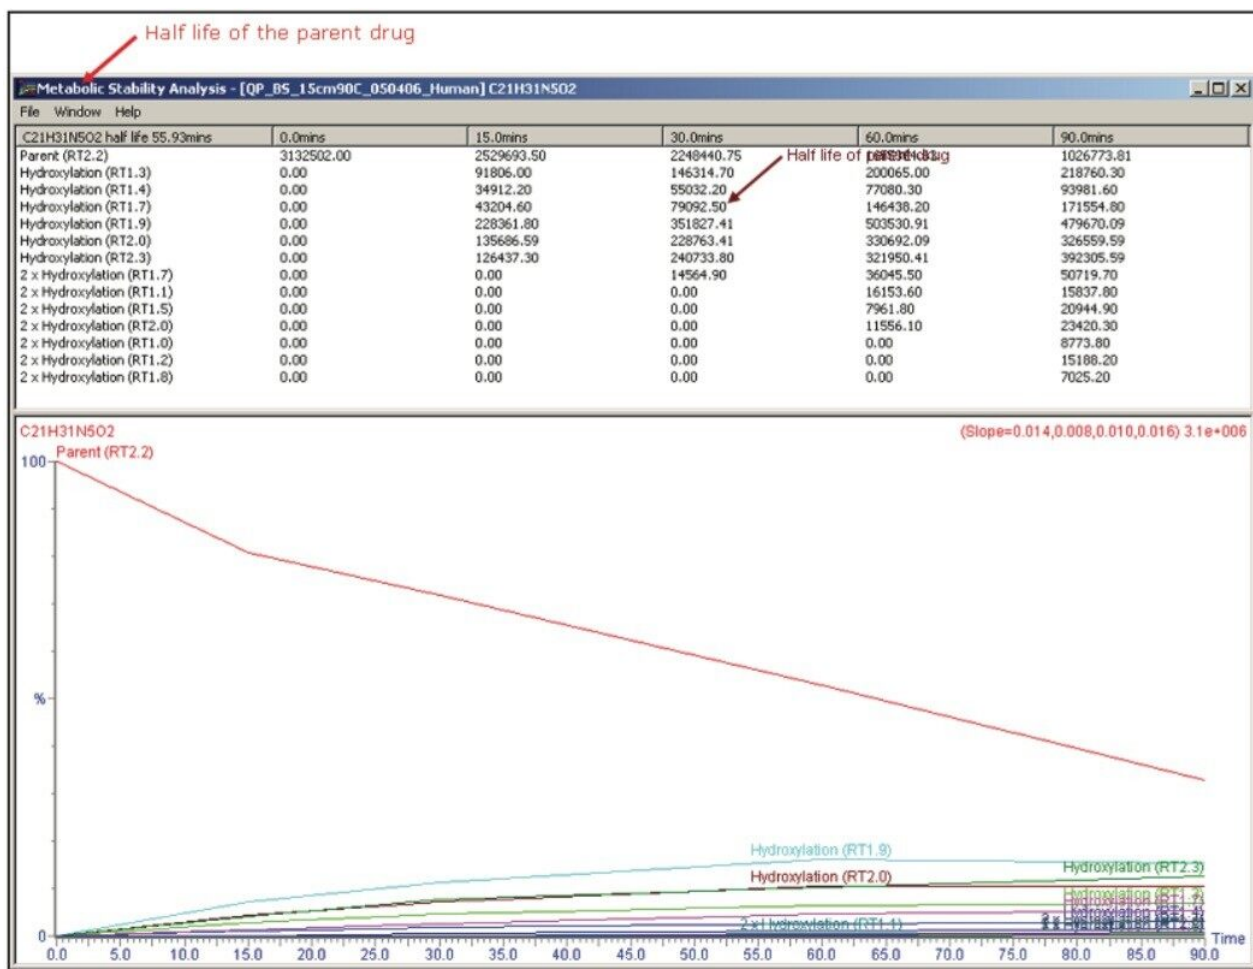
Half life of the parent drug

Metabolic Stability Analysis - [QP_BS_15cm90C_050406_Human] C21H31N5O2

File Window Help

| C21H31N5O2 half life 55.93mins | 0.0mins | 15.0mins | 30.0mins | 60.0mins | 90.0mins |
|---|---|---|---|---|---|
| Parent (RT2.2) | 3132502.00 | 2529693.50 | 2248440.75 | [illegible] | 1026773.81 |
| Hydroxylation (RT1.3) | 0.00 | 91806.00 | 146314.70 | 200065.00 | 218760.30 |
| Hydroxylation (RT1.4) | 0.00 | 34912.20 | 55032.20 | 77080.30 | 93981.60 |
| Hydroxylation (RT1.7) | 0.00 | 43204.60 | 79092.50 | 146438.20 | 171554.80 |
| Hydroxylation (RT1.9) | 0.00 | 228361.80 | 351827.41 | 503530.91 | 479670.09 |
| Hydroxylation (RT2.0) | 0.00 | 135686.59 | 228763.41 | 330692.09 | 326559.59 |
| Hydroxylation (RT2.3) | 0.00 | 126437.30 | 240733.80 | 321950.41 | 392305.59 |
| 2 x Hydroxylation (RT1.7) | 0.00 | 0.00 | 14564.90 | 36045.50 | 50719.70 |
| 2 x Hydroxylation (RT1.1) | 0.00 | 0.00 | 0.00 | 16153.60 | 15837.80 |
| 2 x Hydroxylation (RT1.5) | 0.00 | 0.00 | 0.00 | 7961.80 | 20944.90 |
| 2 x Hydroxylation (RT2.0) | 0.00 | 0.00 | 0.00 | 11556.10 | 23420.30 |
| 2 x Hydroxylation (RT1.0) | 0.00 | 0.00 | 0.00 | 0.00 | 8773.80 |
| 2 x Hydroxylation (RT1.2) | 0.00 | 0.00 | 0.00 | 0.00 | 15188.20 |
| 2 x Hydroxylation (RT1.8) | 0.00 | 0.00 | 0.00 | 0.00 | 7025.20 |

Half life of parent drug

C21H31N5O2
(Slope=0.014,0.008,0.010,0.016) 3.1e+006
100
Parent (RT2.2)
%
0
Hydroxylation (RT1.9)
Hydroxylation (RT2.3)
Hydroxylation (RT2.0)
Hydroxylation (RT1.3)
2 x Hydroxylation (RT1.1)
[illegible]
0.0 5.0 10.0 15.0 20.0 25.0 30.0 35.0 40.0 45.0 50.0 55.0 60.0 65.0 70.0 75.0 80.0 85.0 90.0 Time